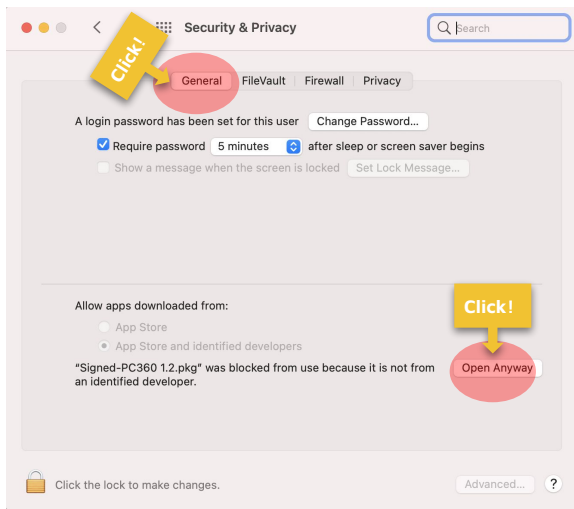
Security & Privacy

Search

Click!

General FileVault Firewall Privacy

A login password has been set for this user Change Password...

Require password 5 minutes after sleep or screen saver begins

Show a message when the screen is locked Set Lock Message...

Allow apps downloaded from:

App Store

App Store and identified developers

Click!

"Signed-PC360 1.2.pkg" was blocked from use because it is not from an identified developer.

Open Anyway

Click the lock to make changes.

Advanced...

?